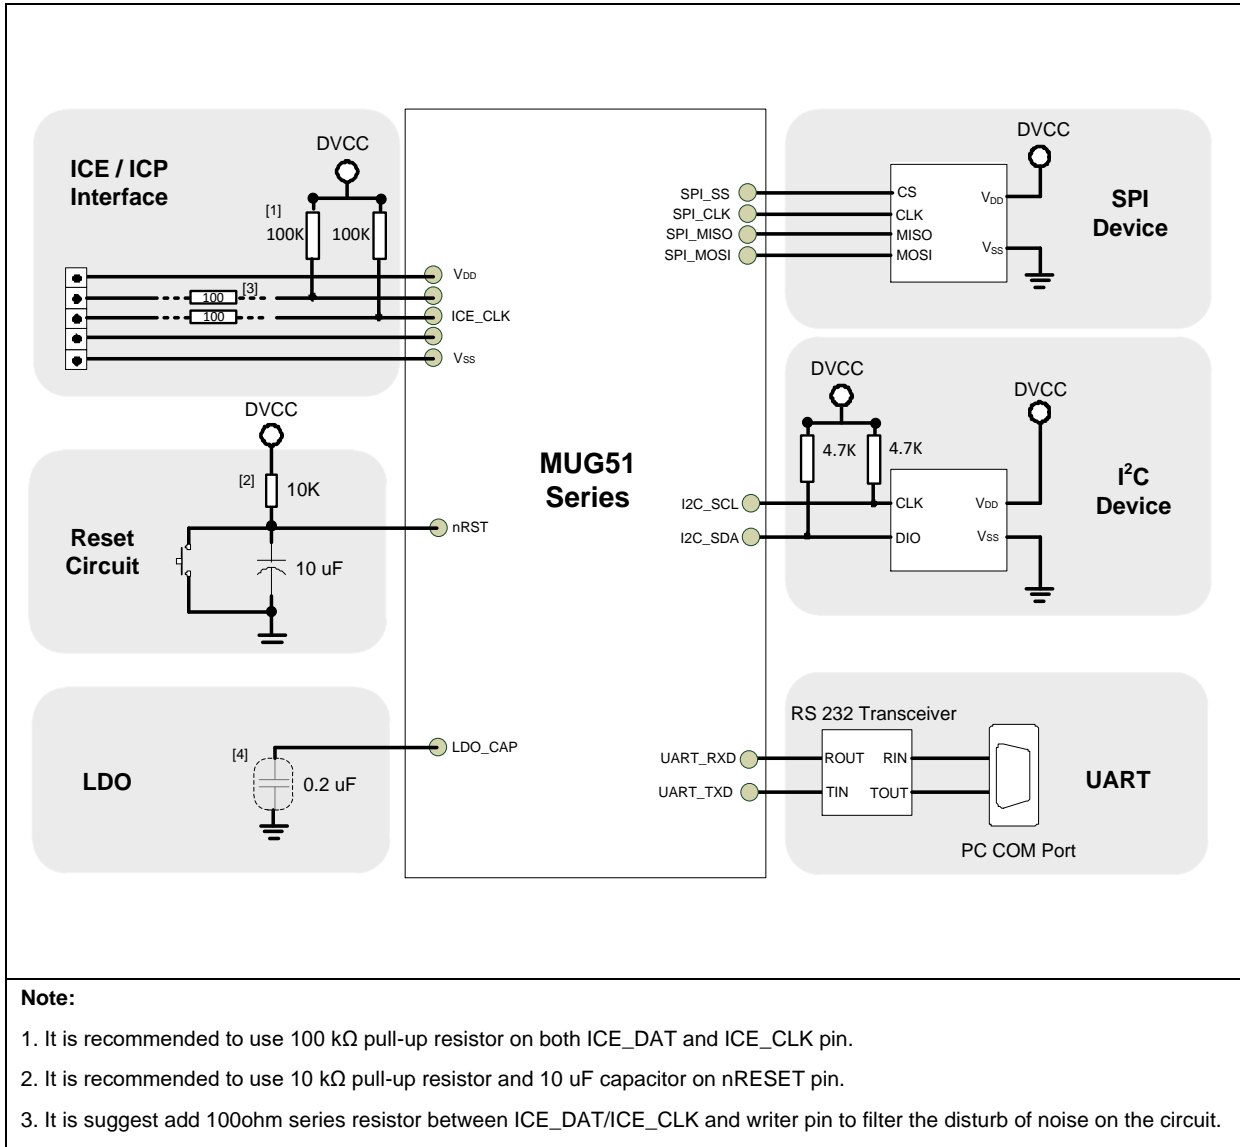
ICE / ICP Interface

DVCC

[1]

100K

100K

[3]

100

100

$V_{DD}$

ICE_CLK

$V_{SS}$

DVCC

[2]

10K

Reset Circuit

nRST

10 uF

LDO

[4]

0.2 uF

LDO_CAP

MUG51 Series

SPI_SS

SPI_CLK

SPI_MISO

SPI_MOSI

DVCC

CS

CLK

MISO

MOSI

$V_{DD}$

$V_{SS}$

SPI Device

DVCC

DVCC

4.7K

4.7K

I2C_SCL

I2C_SDA

CLK

DIO

$V_{DD}$

$V_{SS}$

$I^2C$ Device

RS 232 Transceiver

UART_RXD

UART_TXD

ROUT

RIN

TIN

TOUT

UART

PC COM Port

Note:

1. It is recommended to use 100 kΩ pull-up resistor on both ICE_DAT and ICE_CLK pin.

2. It is recommended to use 10 kΩ pull-up resistor and 10 uF capacitor on nRESET pin.

3. It is suggest add 100ohm series resistor between ICE_DAT/ICE_CLK and writer pin to filter the disturb of noise on the circuit.